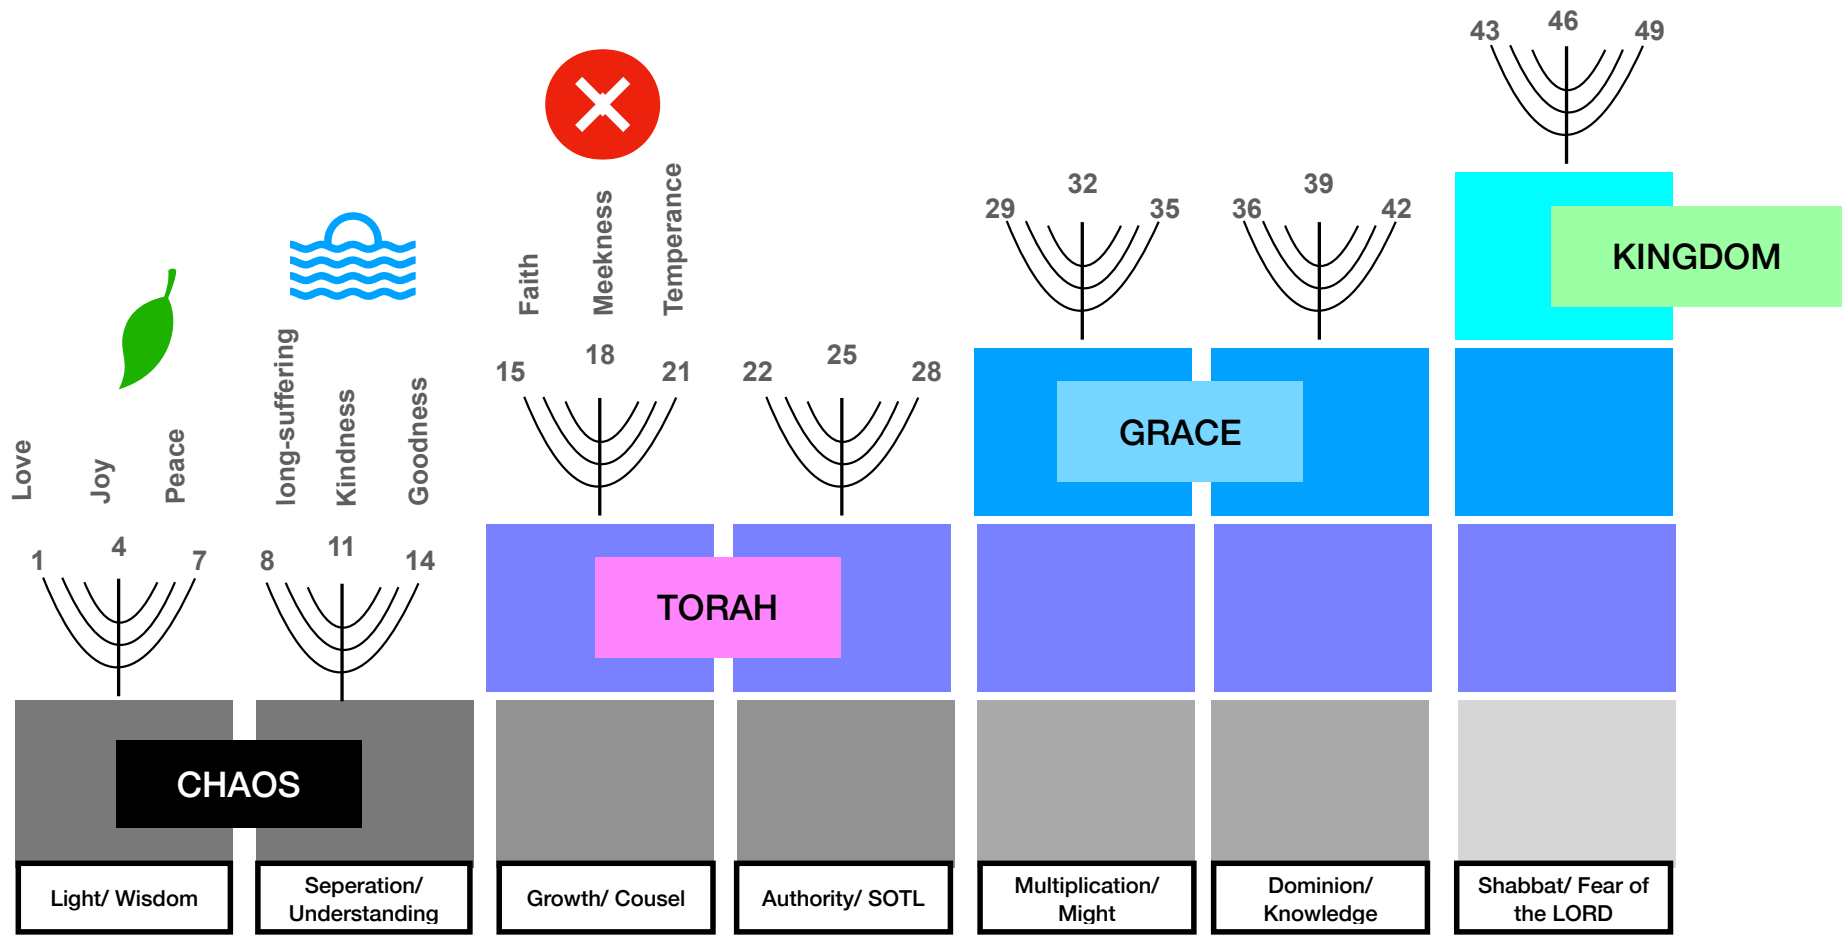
43 46 49

KINGDOM

Faith Meekness Temperance

29 32 35 36 39 42

GRACE

Love Joy Peace

long-suffering Kindness Goodness

15 18 21 22 25 28

1 4 7 8 11 14

TORAH

CHAOS

Light/ Wisdom

Seperation/ Understanding

Growth/ Cousel

Authority/ SOTL

Multiplication/ Might

Dominion/ Knowledge

Shabbat/ Fear of the LORD